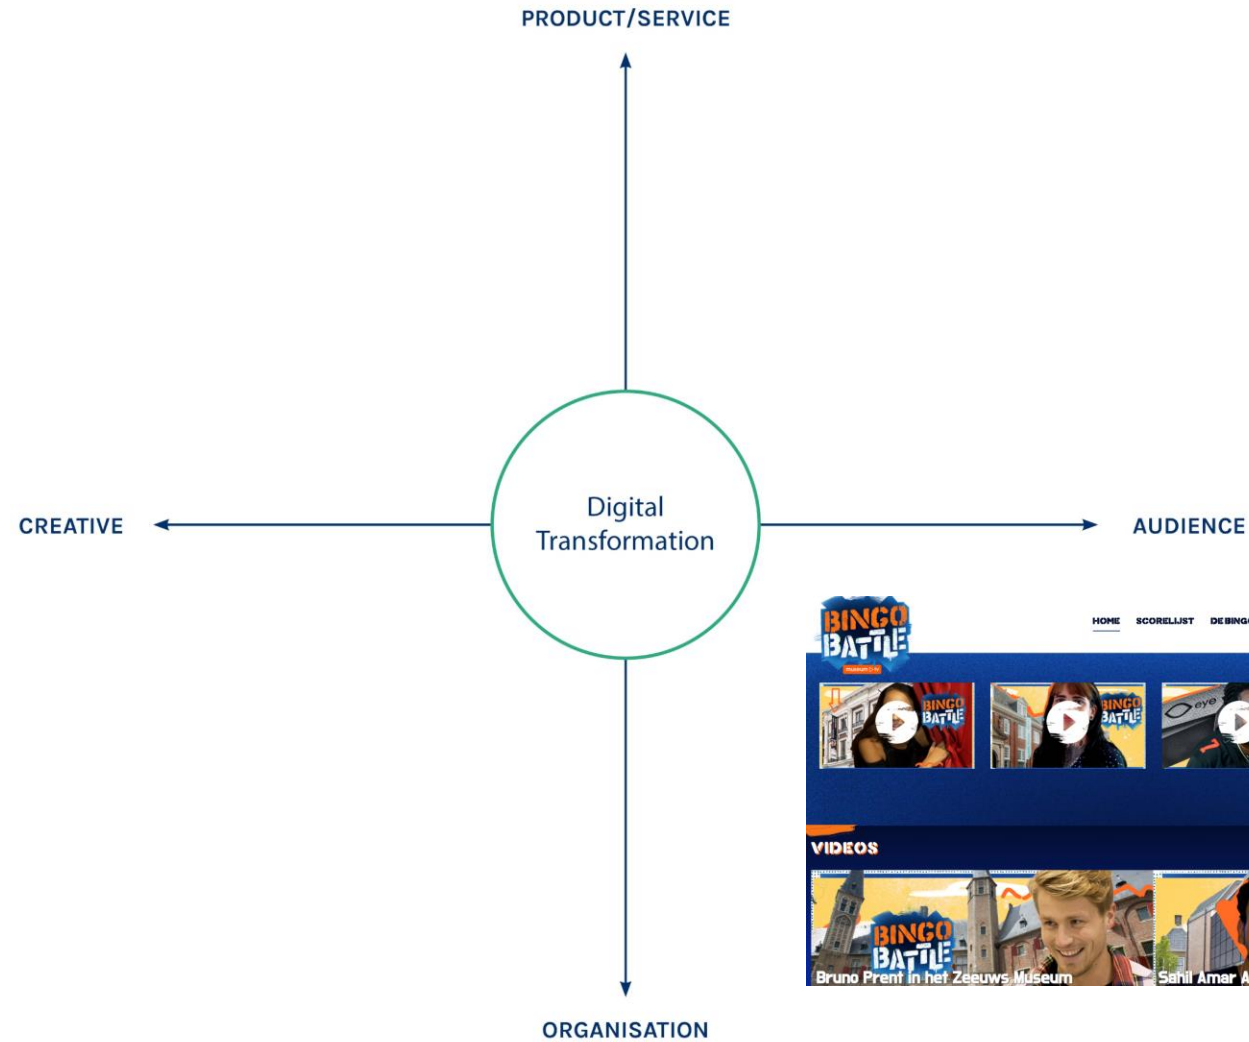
PRODUCT/SERVICE

CREATIVE

Digital Transformation

AUDIENCE

ORGANISATION

BINGO BATTLE

HOME SCORELIJST DE BINGO

BINGO BATTLE

BINGO BATTLE

VIDEOS

BINGO BATTLE

Bruno Prent in het Zeeuws Museum

Sahil Amar A